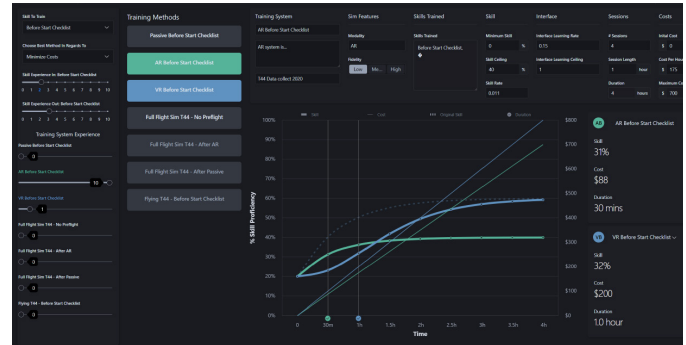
Skill To Train
Before Start Checklist
Choose Best Method In Regards To
Minimize Costs
Skill Experience In: Before Start Checklist
0 1 2 3 4 5 6 7 8 9 10
Skill Experience Out: Before Start Checklist
0 1 2 3 4 5 6 7 8 9 10
Training System Experience
Passive Before Start Checklist
0
AR Before Start Checklist
10
VR Before Start Checklist
1
Full Flight Sim T44 - No Preflight
0
Full Flight Sim T44 - After AR
0
Full Flight Sim T44 - After Passive
0
Flying T44 - Before Start Checklist
0

Training Methods
Passive Before Start Checklist
AR Before Start Checklist
VR Before Start Checklist
Full Flight Sim T44 - No Preflight
Full Flight Sim T44 - After AR
Full Flight Sim T44 - After Passive
Flying T44 - Before Start Checklist

Training System
AR Before Start Checklist
AR system is...
T44 Data collect 2020

Sim Features
Modality
AR
Fidelity
Low Me... High

Skills Trained
Skills Trained
Before Start Checklist

Skill
Minimum Skill
0 %
Skill Ceiling
40 %
Skill Rate
0.011

Interface
Interface Learning Rate
0.15
Interface Learning Ceiling
1

Sessions
# Sessions
4
Session Length
1 hour
Duration
4 hours

Costs
Initial Cost
$ 0
Cost Per Hour
$ 175
Maximum Cost
$ 700

Skill — Cost — Original Skill — Duration

100% 90% 80% 70% 60% 50% 40% 30% 20% 10% 0%
% Skill Proficiency
$800 $700 $600 $500 $400 $300 $200 $100 $0
0 30m 1h 1.5h 2h 2.5h 3h 3.5h 4h
Time

AR Before Start Checklist
Skill
31%
Cost
$88
Duration
30 mins

VR Before Start Checklist
Skill
32%
Cost
$200
Duration
1.0 hour